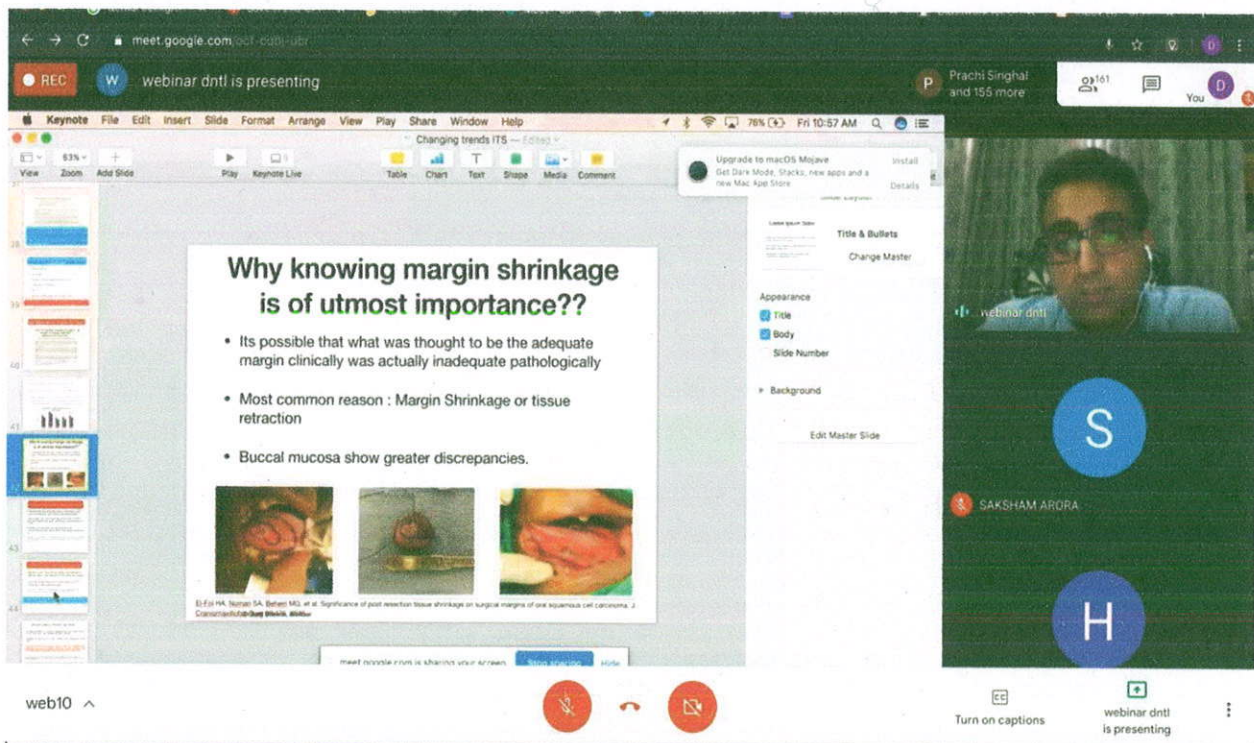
meet.google.com/ocf-cubi-ubr

REC
W webinar dntl is presenting
P Prachi Singhal and 155 more
161
You D

Keynote File Edit Insert Slide Format Arrange View Play Share Window Help
76% Fri 10:57 AM
Changing trends ITS — Edited
View Zoom Add Slide Play Keynote Live Table Chart Text Shape Media Comment
63%
Upgrade to macOS Mojave
Get Dark Mode, Stacks, new apps and a new Mac App Store
Install
Details

Why knowing margin shrinkage is of utmost importance??

• Its possible that what was thought to be the adequate margin clinically was actually inadequate pathologically

• Most common reason : Margin Shrinkage or tissue retraction

• Buccal mucosa show greater discrepancies.

El-Fol HA, Noman SA, Beheiri MG, et al. Significance of post resection tissue shrinkage on surgical margins of oral squamous cell carcinoma. J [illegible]

Title & Bullets
Change Master
Appearance
Title
Body
Slide Number
Background
Edit Master Slide

webinar dntl
S
SAKSHAM ARORA
H

meet.google.com is sharing your screen. Stop sharing Hide

web10
Turn on captions
webinar dntl is presenting